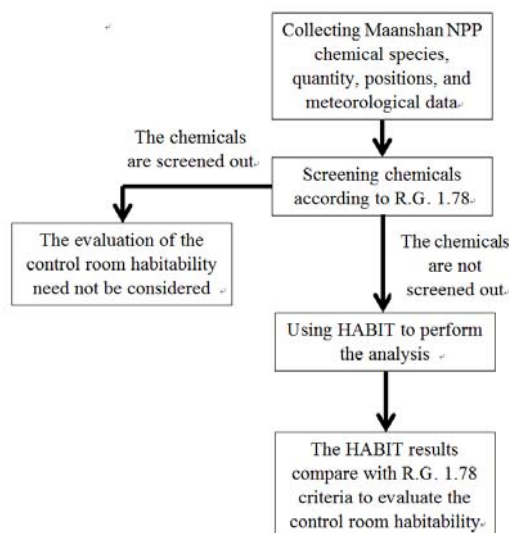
Collecting Maanshan NPP chemical species, quantity, positions, and meteorological data

The chemicals are screened out

Screening chemicals according to R.G. 1.78

The evaluation of the control room habitability need not be considered

The chemicals are not screened out

Using HABIT to perform the analysis

The HABIT results compare with R.G. 1.78 criteria to evaluate the control room habitability